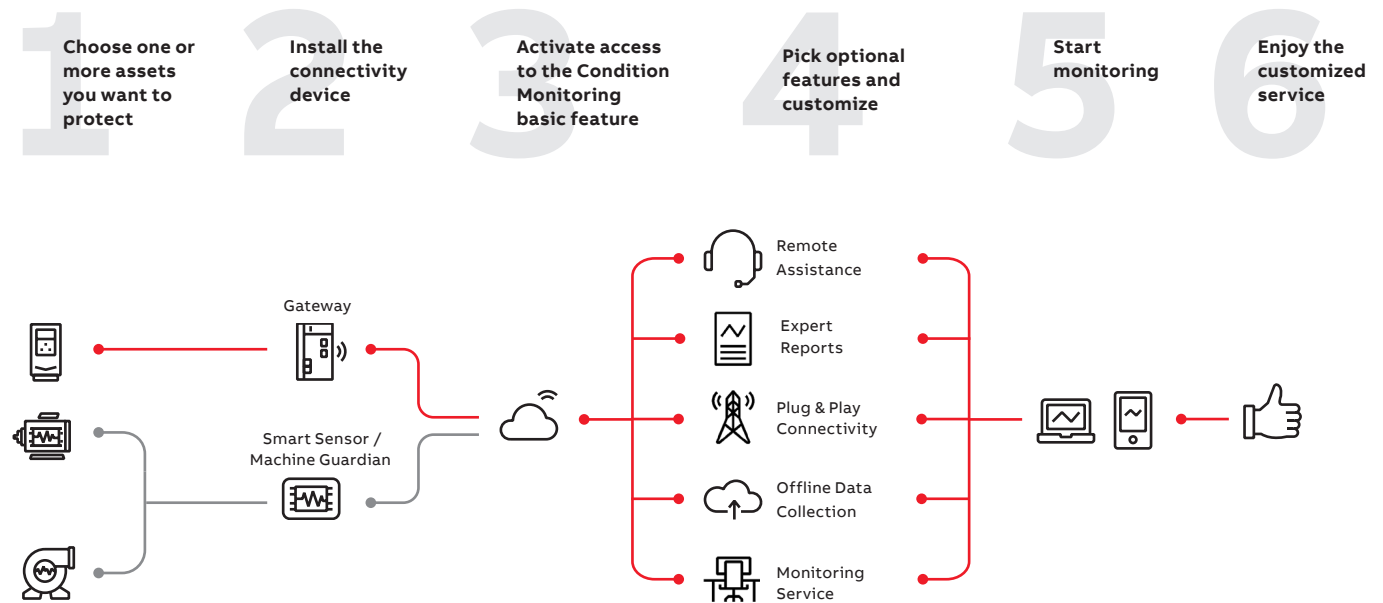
1 Choose one or more assets you want to protect

2 Install the connectivity device

3 Activate access to the Condition Monitoring basic feature

4 Pick optional features and customize

5 Start monitoring

6 Enjoy the customized service

Gateway

Smart Sensor / Machine Guardian

Remote Assistance

Expert Reports

Plug & Play Connectivity

Offline Data Collection

Monitoring Service